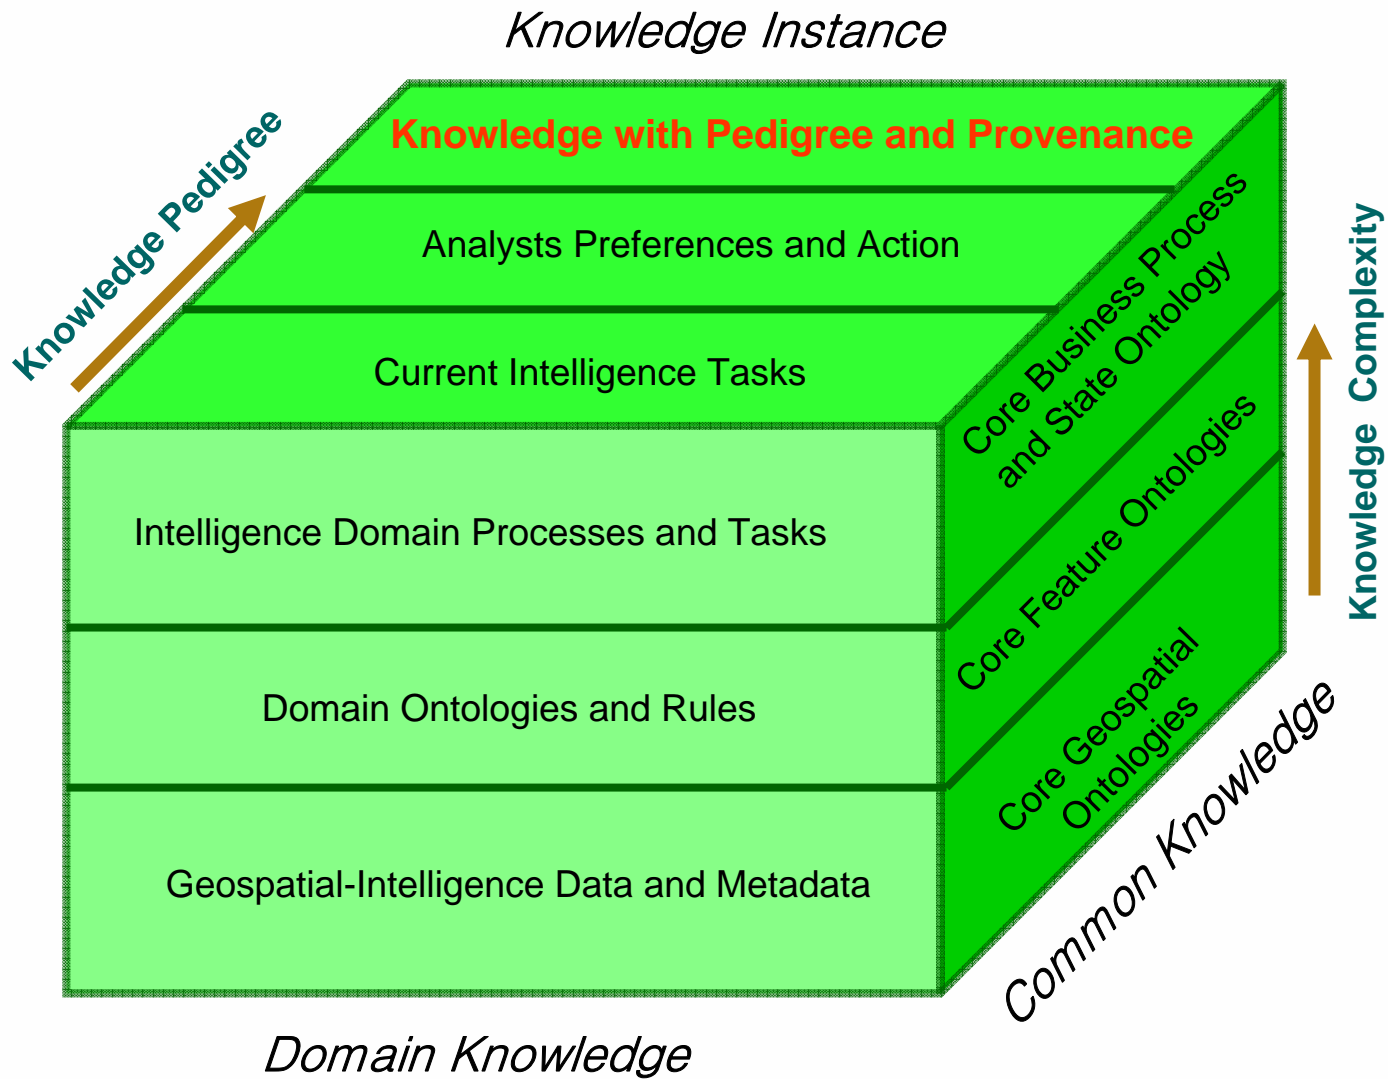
Knowledge Instance

Knowledge Pedigree

Knowledge with Pedigree and Provenance

Analysts Preferences and Action

Current Intelligence Tasks

Core Business Process and State Ontology

Knowledge Complexity

Intelligence Domain Processes and Tasks

Core Feature Ontologies

Domain Ontologies and Rules

Core Geospatial Ontologies

Geospatial-Intelligence Data and Metadata

Common Knowledge

Domain Knowledge